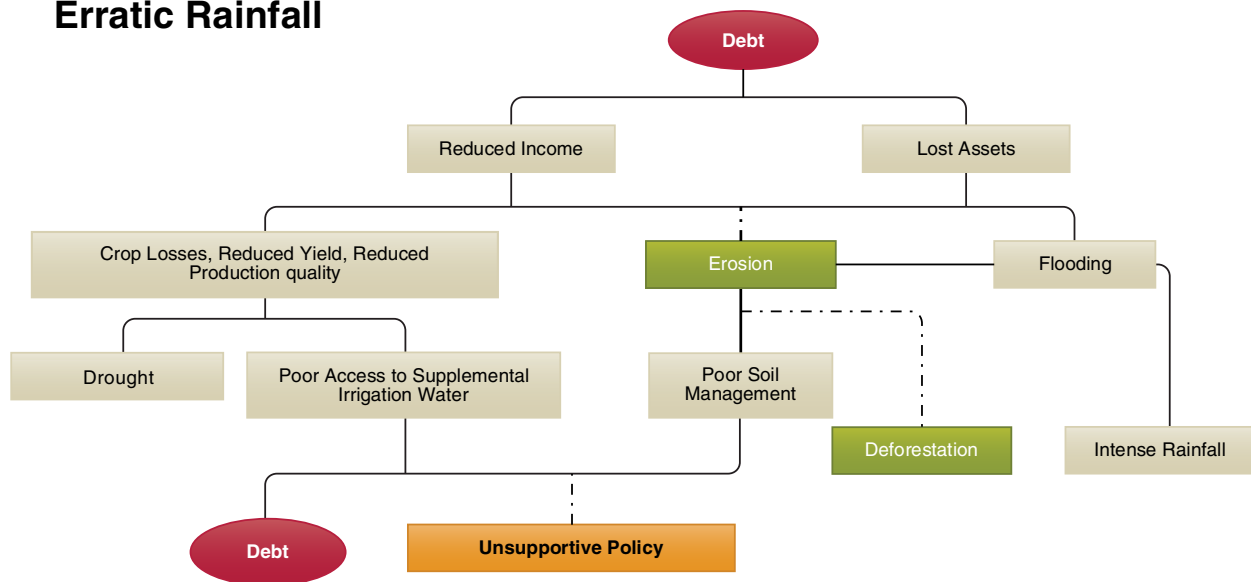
Erratic Rainfall

Debt

Reduced Income

Lost Assets

Crop Losses, Reduced Yield, Reduced Production quality

Erosion

Flooding

Drought

Poor Access to Supplemental Irrigation Water

Poor Soil Management

Deforestation

Intense Rainfall

Debt

Unsupportive Policy